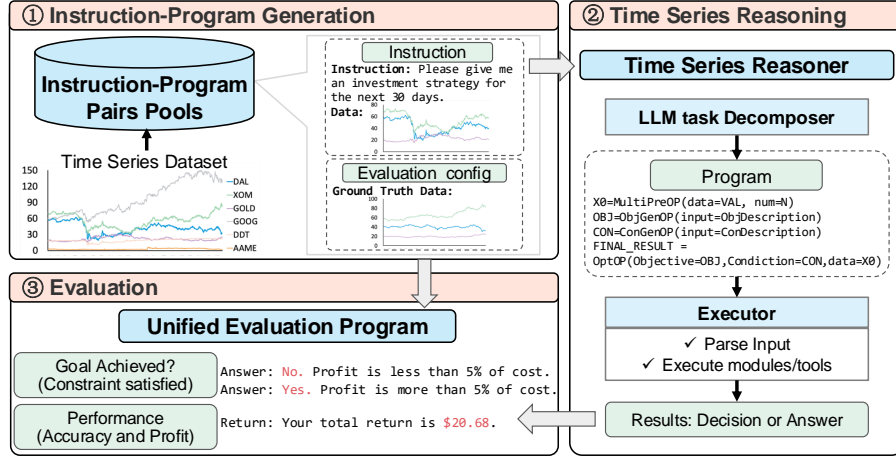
① Instruction-Program Generation

Instruction-Program Pairs Pools

Time Series Dataset

150
120
90
60
30
0

DAL
XOM
GOLD
GOOG
DDT
AAME

Instruction
Instruction: Please give me an investment strategy for the next 30 days.
Data:
80
60
40
20

Evaluation config
Ground Truth Data:
100
80
60
40
20

② Time Series Reasoning

Time Series Reasoner

LLM task Decomposer

Program

X0=MultiPreOP(data=VAL, num=N)
OBJ=ObjGenOP(input=ObjDescription)
CON=ConGenOP(input=ConDescription)
FINAL_RESULT =
OptOP(Objective=OBJ,Condiction=CON,data=X0)

Executor
✓ Parse Input
✓ Execute modules/tools

Results: Decision or Answer

③ Evaluation

Unified Evaluation Program

Goal Achieved? (Constraint satisfied)

Answer: No. Profit is less than 5% of cost.
Answer: Yes. Profit is more than 5% of cost.

Performance (Accuracy and Profit)

Return: Your total return is $20.68.